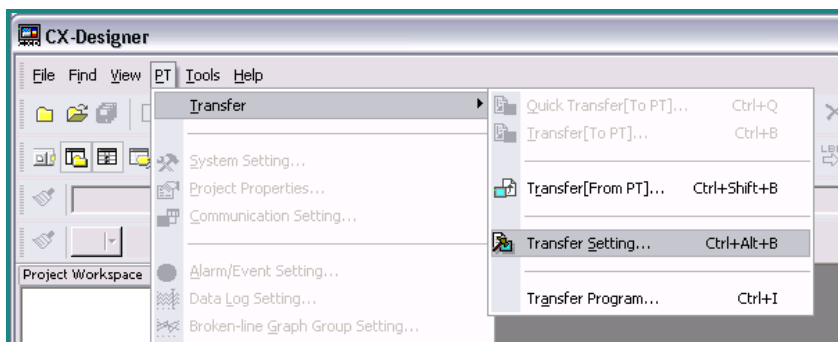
CX-Designer

File Find View PT Tools Help

Transfer

System Setting...
Project Properties...
Communication Setting...

Alarm/Event Setting...
Data Log Setting...
Broken-line Graph Group Setting...

Quick Transfer[To PT]... Ctrl+Q
Transfer[To PT]... Ctrl+B

Transfer[From PT]... Ctrl+Shift+B

Transfer Setting... Ctrl+Alt+B

Transfer Program... Ctrl+I

Project Workspace